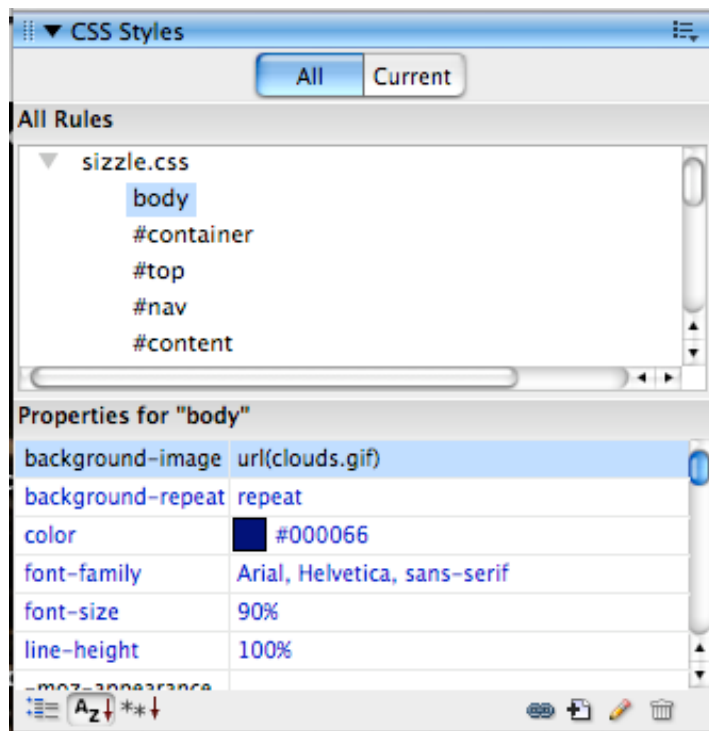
▼ CSS Styles

All | Current

All Rules

sizzle.css
body
#container
#top
#nav
#content

Properties for "body"

| | |
|---|---|
| background-image | url(clouds.gif) |
| background-repeat | repeat |
| color | #000066 |
| font-family | Arial, Helvetica, sans-serif |
| font-size | 90% |
| line-height | 100% |
| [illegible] | |